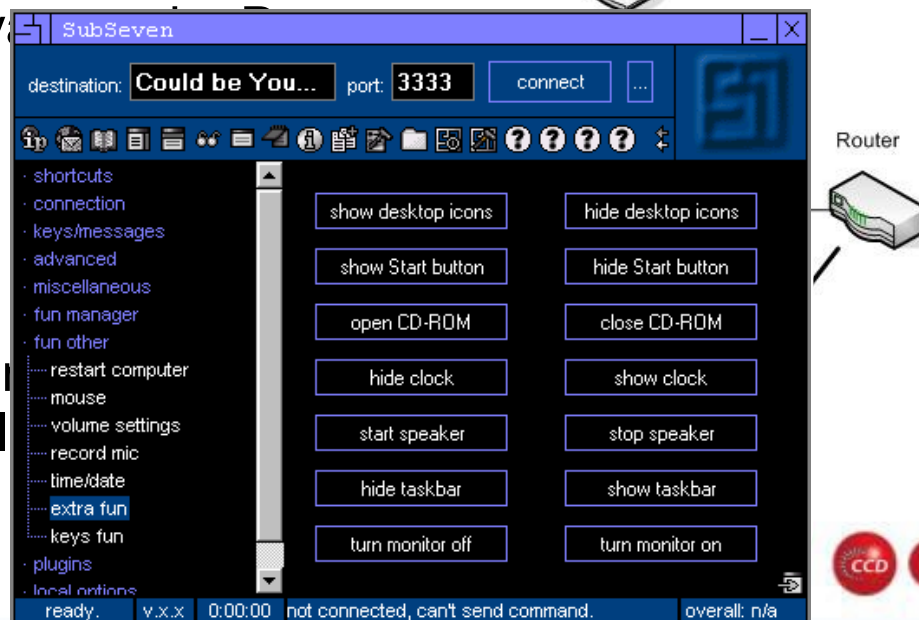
SubSeven

destination: Could be You... port: 3333 connect ...

Router

· shortcuts
· connection
· keys/messages
· advanced
· miscellaneous
· fun manager
· fun other
restart computer
mouse
volume settings
record mic
time/date
extra fun
keys fun
· plugins
· local options

show desktop icons
hide desktop icons
show Start button
hide Start button
open CD-ROM
close CD-ROM
hide clock
show clock
start speaker
stop speaker
hide taskbar
show taskbar
turn monitor off
turn monitor on

ready. v.x.x 0:00:00 not connected, can't send command. overall: n/a

CCD